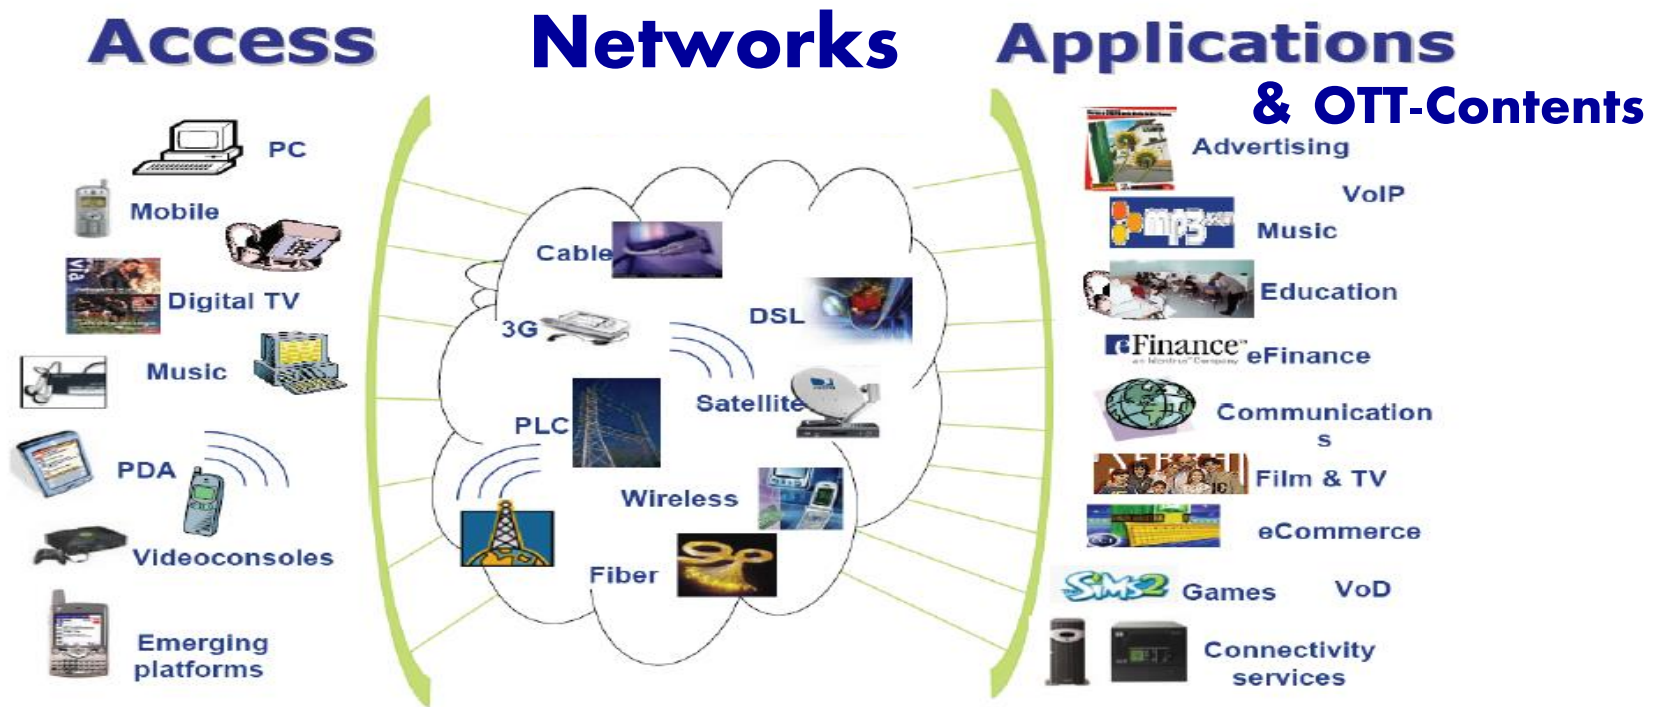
Access

Networks

Applications
& OTT-Contents

PC
Mobile
Digital TV
Music
PDA
Videoconsoles
Emerging platforms

Cable
3G
DSL
PLC
Satellite
Wireless
Fiber

Advertising
VoIP
Music
Education
eFinance eFinance
Communication s
Film & TV
eCommerce
Games
VoD
Connectivity services